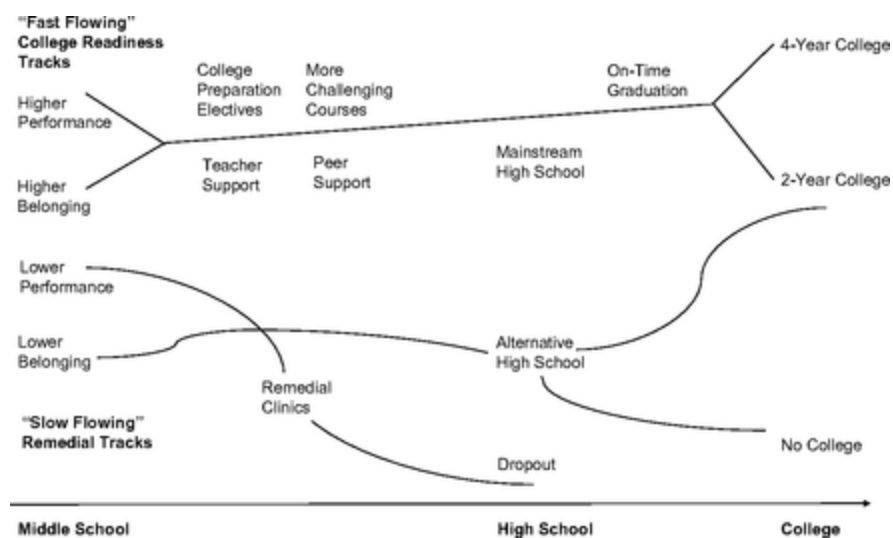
"Fast Flowing" College Readiness Tracks

Higher Performance

Higher Belonging

College Preparation Electives

More Challenging Courses

Teacher Support

Peer Support

On-Time Graduation

Mainstream High School

4-Year College

2-Year College

Lower Performance

Lower Belonging

Remedial Clinics

"Slow Flowing" Remedial Tracks

Alternative High School

Dropout

No College

Middle School

High School

College